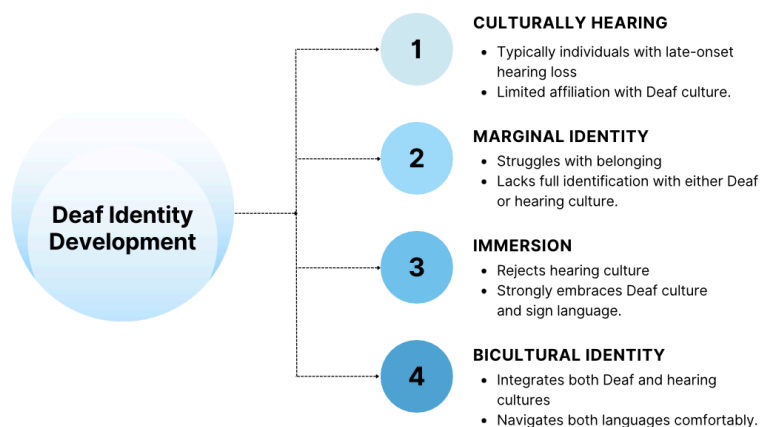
Deaf Identity Development

1

CULTURALLY HEARING

- Typically individuals with late-onset hearing loss
- Limited affiliation with Deaf culture.

2

MARGINAL IDENTITY

- Struggles with belonging
- Lacks full identification with either Deaf or hearing culture.

3

IMMERSION

- Rejects hearing culture
- Strongly embraces Deaf culture and sign language.

4

BICULTURAL IDENTITY

- Integrates both Deaf and hearing cultures
- Navigates both languages comfortably.